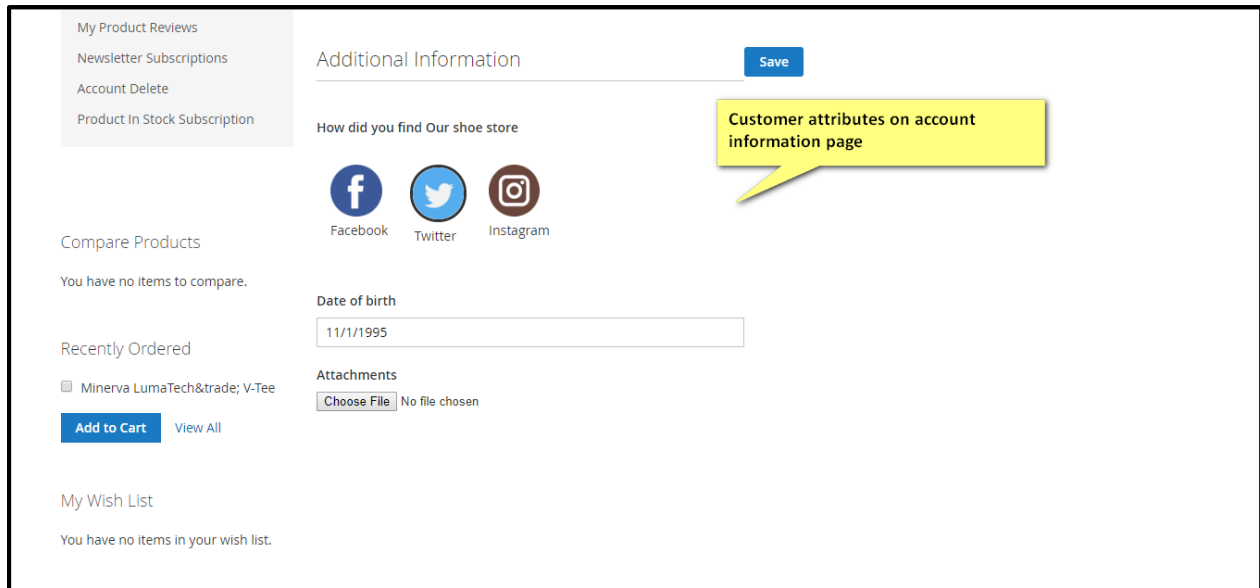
My Product Reviews

Newsletter Subscriptions

Account Delete

Product In Stock Subscription

Compare Products

You have no items to compare.

Recently Ordered

Minerva LumaTech&trade; V-Tee

Add to Cart

View All

My Wish List

You have no items in your wish list.

Additional Information

Save

Customer attributes on account information page

How did you find Our shoe store

Facebook

Twitter

Instagram

Date of birth

11/1/1995

Attachments

Choose File No file chosen